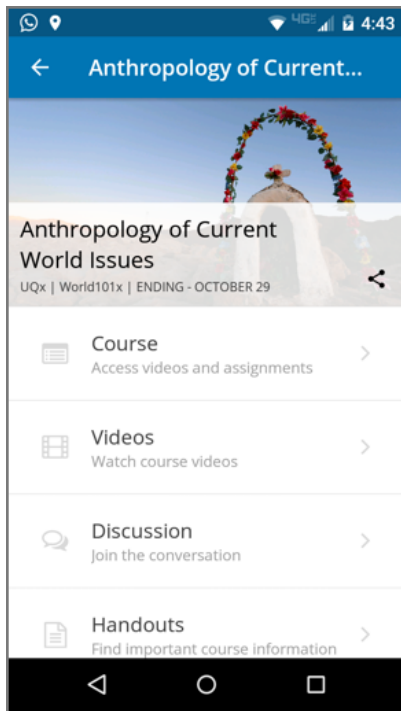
4G 4:43

Anthropology of Current...

Anthropology of Current World Issues

UQx | World101x | ENDING - OCTOBER 29

Course
Access videos and assignments

Videos
Watch course videos

Discussion
Join the conversation

Handouts
Find important course information